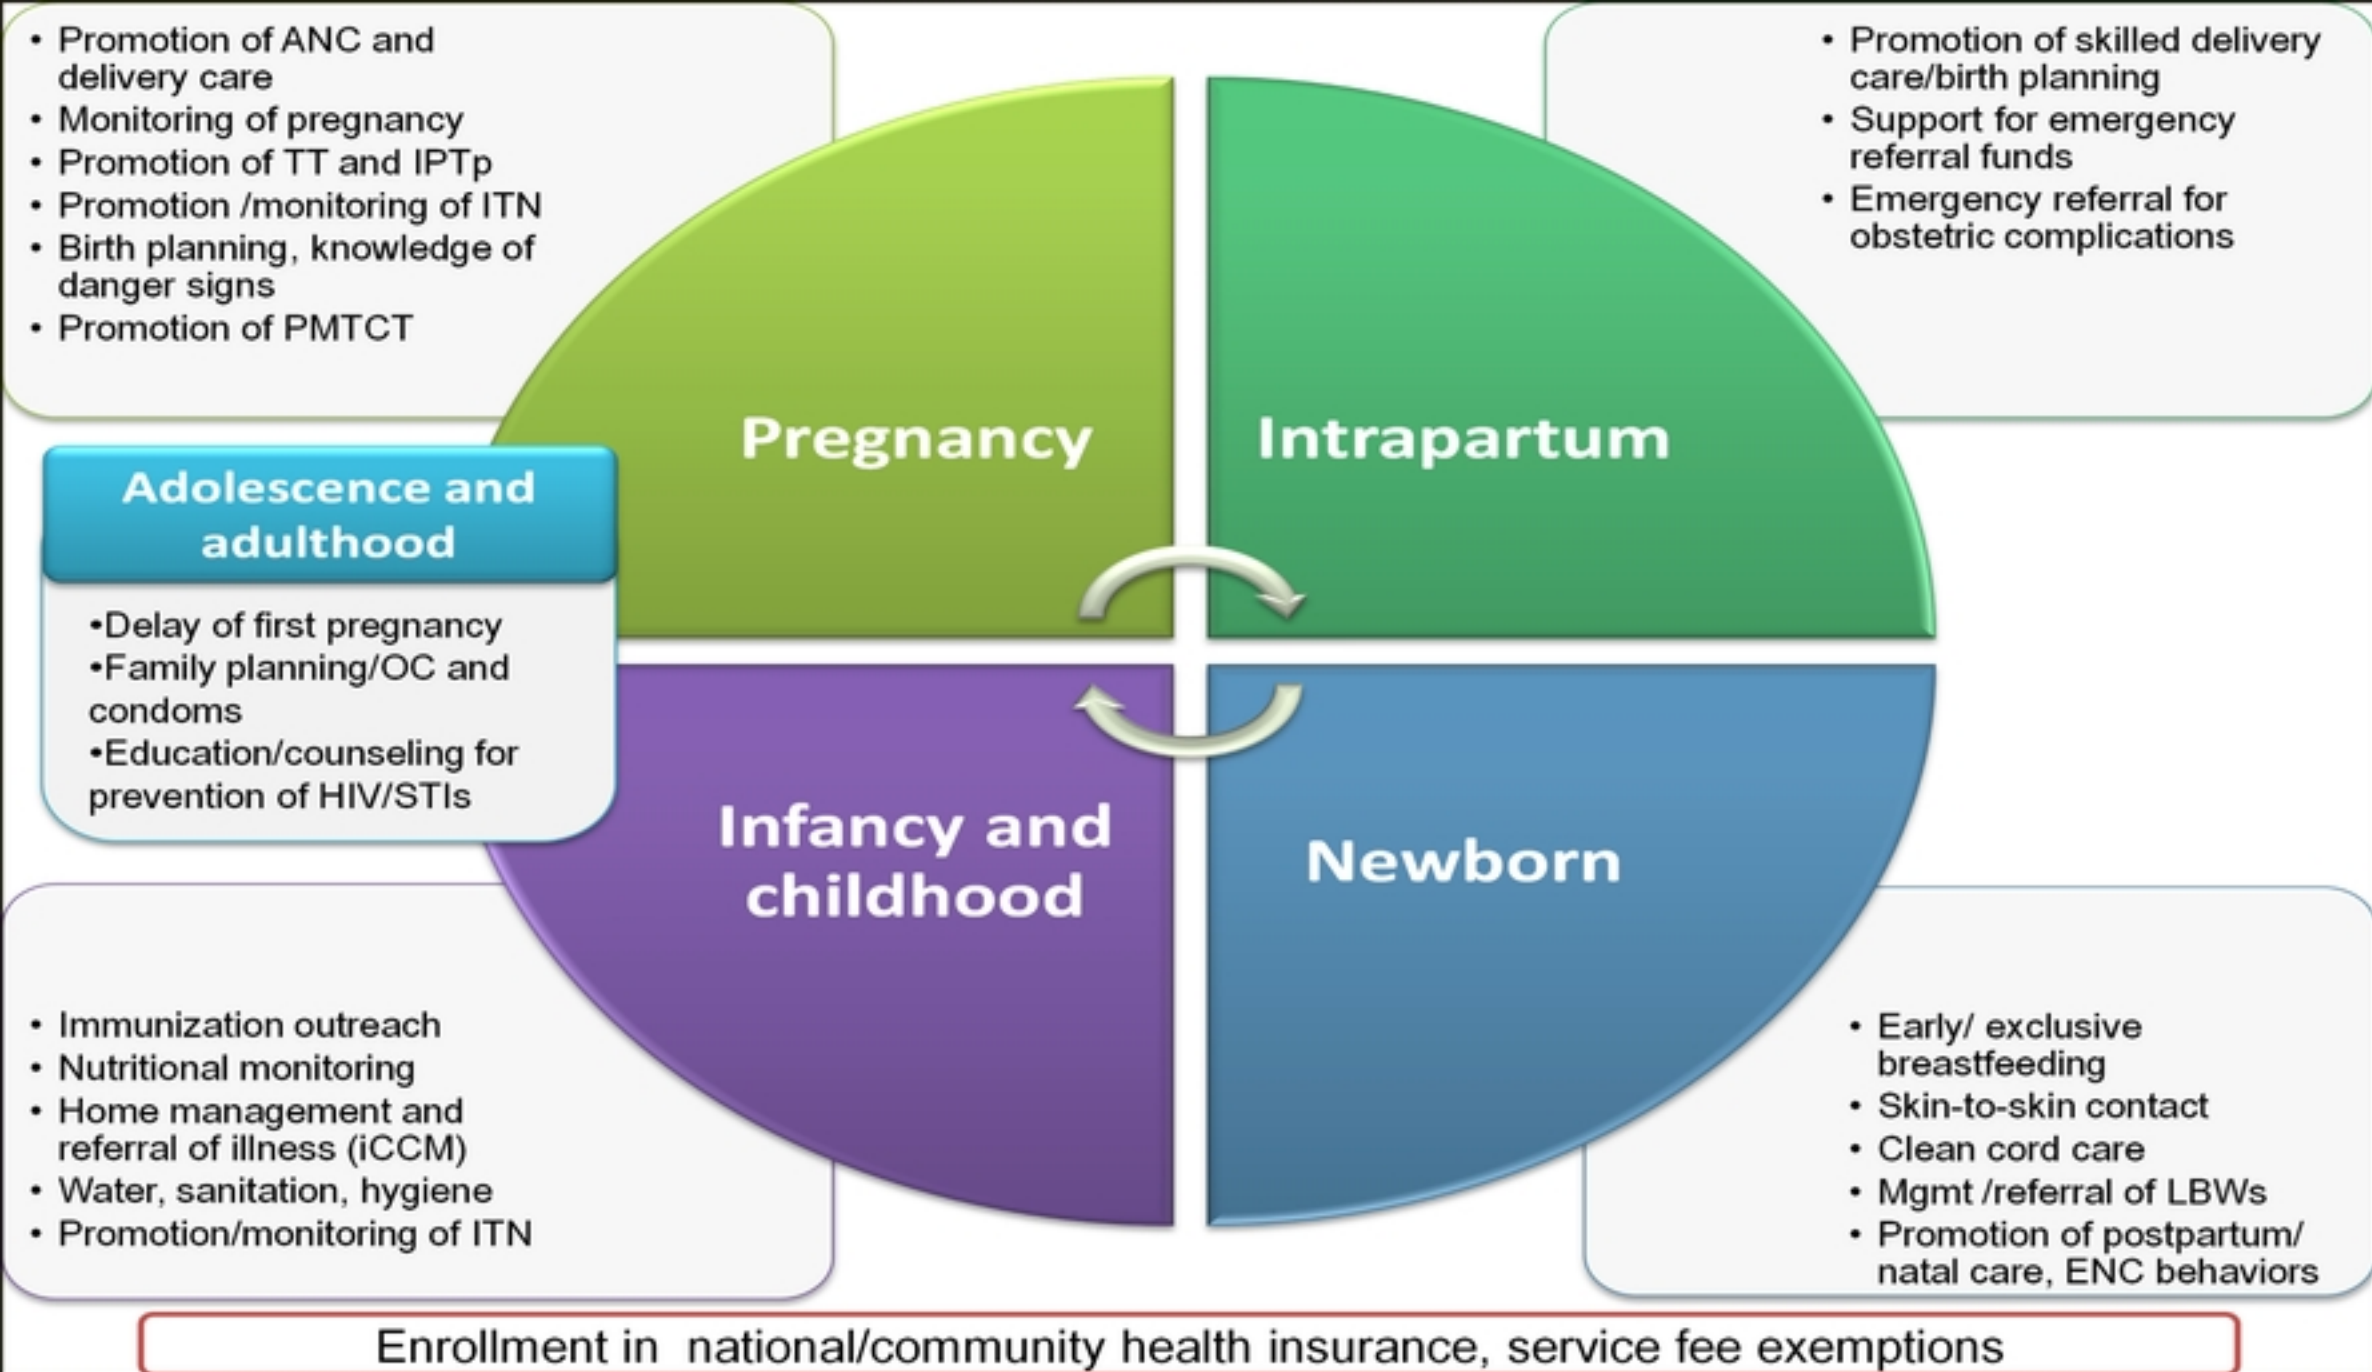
• Promotion of ANC and delivery care
• Monitoring of pregnancy
• Promotion of TT and IPTp
• Promotion /monitoring of ITN
• Birth planning, knowledge of danger signs
• Promotion of PMTCT

• Promotion of skilled delivery care/birth planning
• Support for emergency referral funds
• Emergency referral for obstetric complications

Pregnancy

Intrapartum

Adolescence and adulthood

•Delay of first pregnancy
•Family planning/OC and condoms
•Education/counseling for prevention of HIV/STIs

Infancy and childhood

Newborn

• Immunization outreach
• Nutritional monitoring
• Home management and referral of illness (iCCM)
• Water, sanitation, hygiene
• Promotion/monitoring of ITN

• Early/ exclusive breastfeeding
• Skin-to-skin contact
• Clean cord care
• Mgmt /referral of LBWs
• Promotion of postpartum/ natal care, ENC behaviors

Enrollment in national/community health insurance, service fee exemptions